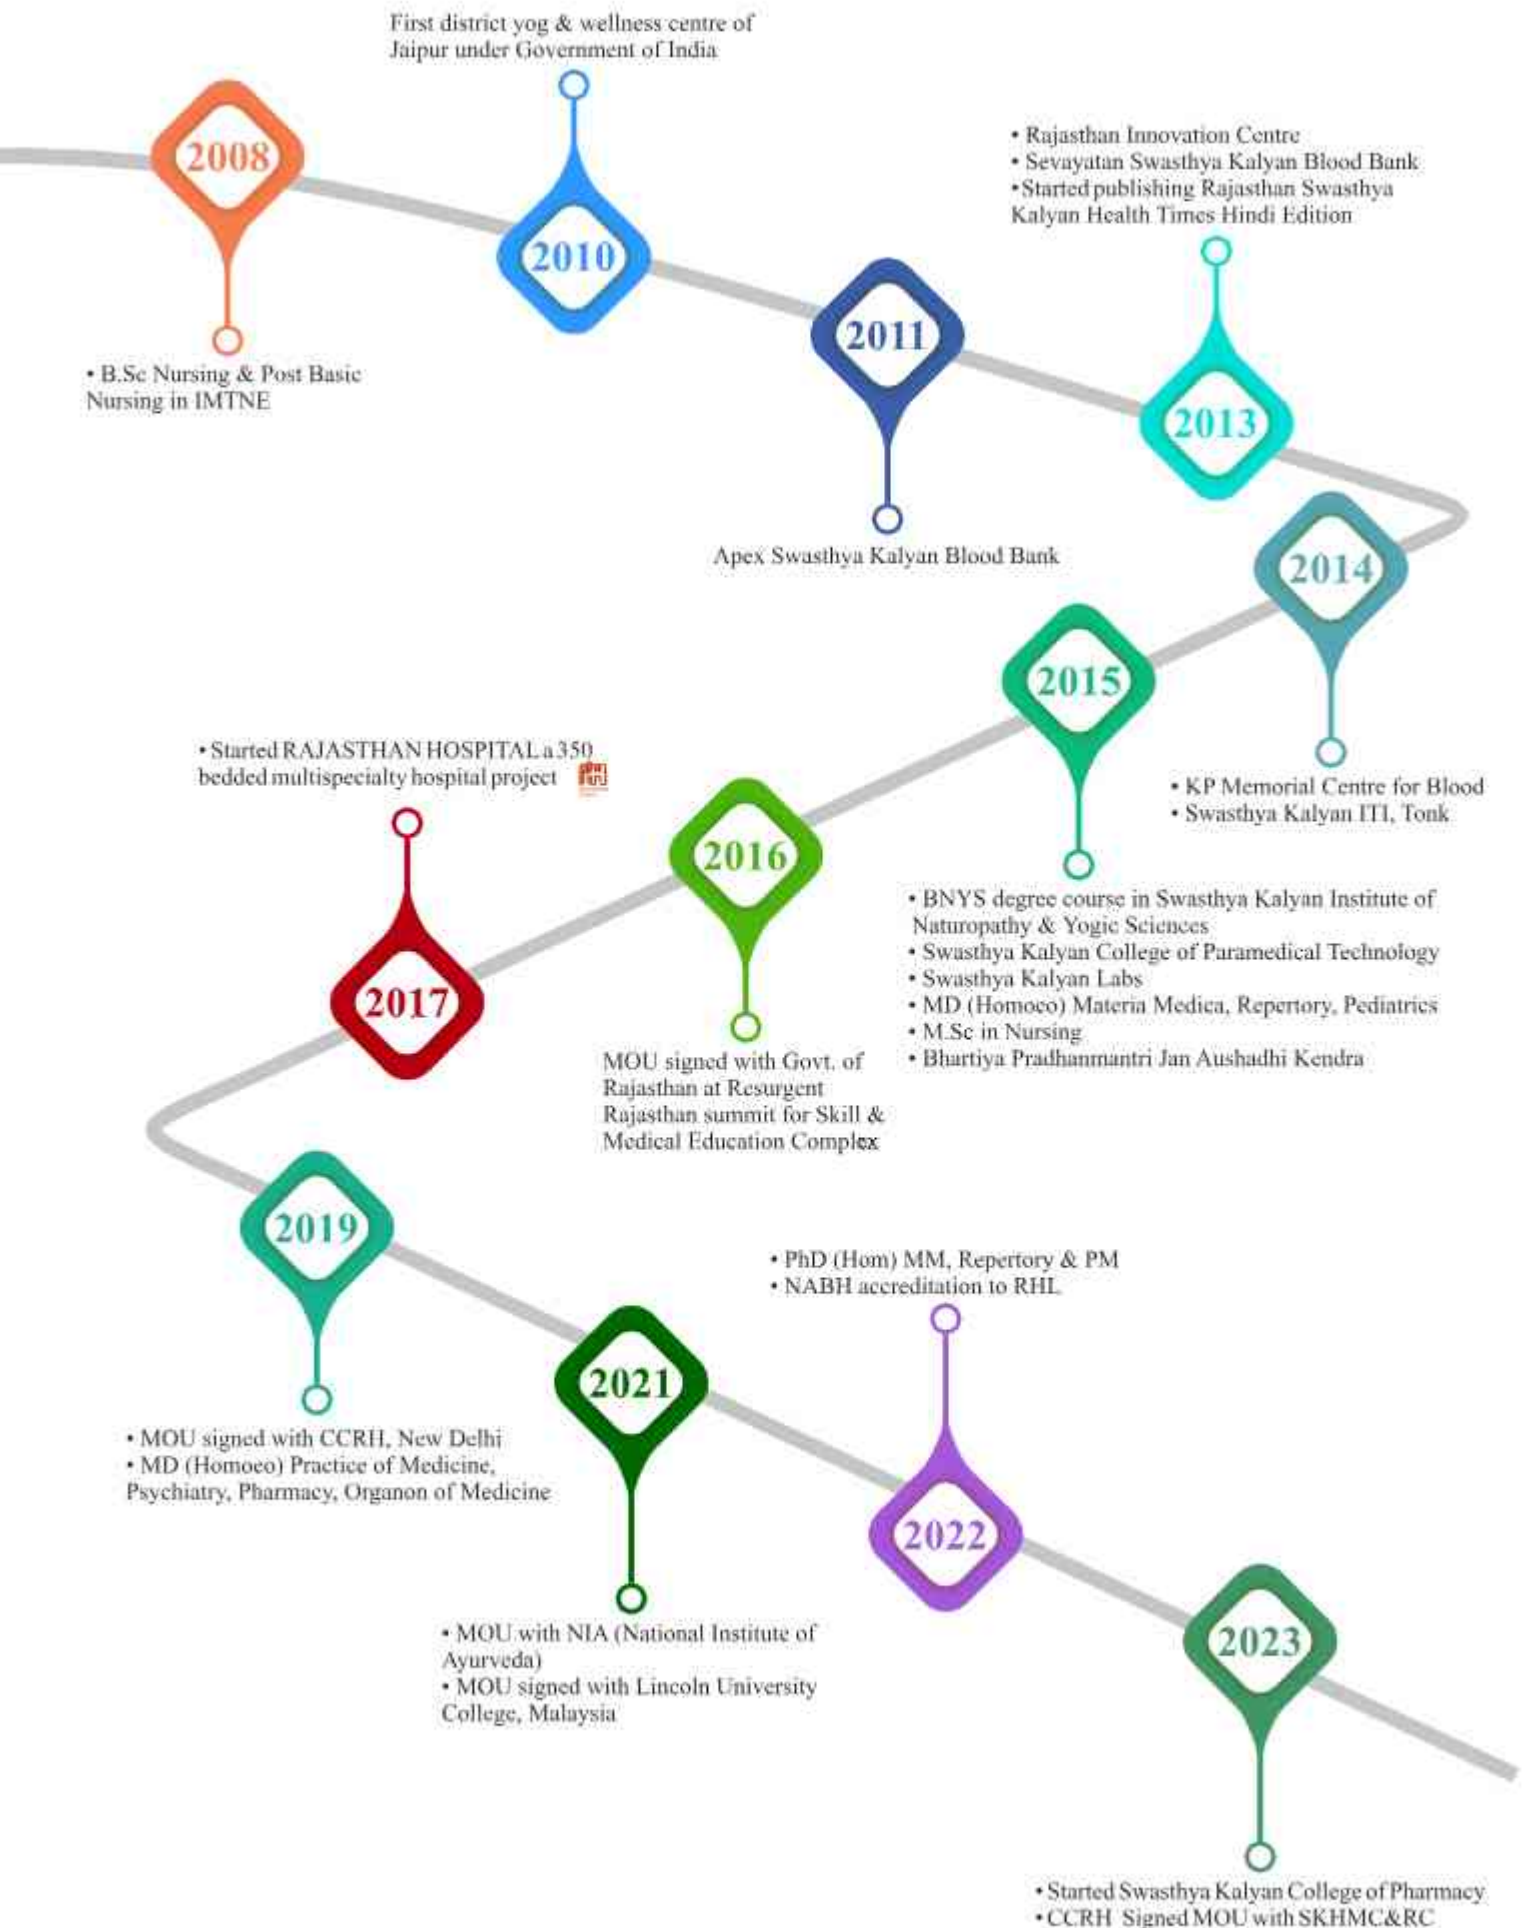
First district yog & wellness centre of Jaipur under Government of India

2008

2010

• Rajasthan Innovation Centre
• Sevayatan Swasthya Kalyan Blood Bank
• Started publishing Rajasthan Swasthya Kalyan Health Times Hindi Edition

2011

2013

• B.Sc Nursing & Post Basic Nursing in IMTNE

Apex Swasthya Kalyan Blood Bank

2014

2015

• Started RAJASTHAN HOSPITAL a 350 bedded multispecialty hospital project

• KP Memorial Centre for Blood
• Swasthya Kalyan ITI, Tonk

2016

2017

• BNYS degree course in Swasthya Kalyan Institute of Naturopathy & Yogic Sciences
• Swasthya Kalyan College of Paramedical Technology
• Swasthya Kalyan Labs
• MD (Homoeo) Materia Medica, Repertory, Pediatrics
• M.Sc in Nursing
• Bhartiya Pradhanmantri Jan Aushadhi Kendra

MOU signed with Govt. of Rajasthan at Resurgent Rajasthan summit for Skill & Medical Education Complex

2019

• PhD (Hom) MM, Repertory & PM
• NABH accreditation to RHL

2021

• MOU signed with CCRH, New Delhi
• MD (Homoeo) Practice of Medicine, Psychiatry, Pharmacy, Organon of Medicine

2022

2023

• MOU with NIA (National Institute of Ayurveda)
• MOU signed with Lincoln University College, Malaysia

• Started Swasthya Kalyan College of Pharmacy
• CCRH Signed MOU with SKHMC&RC